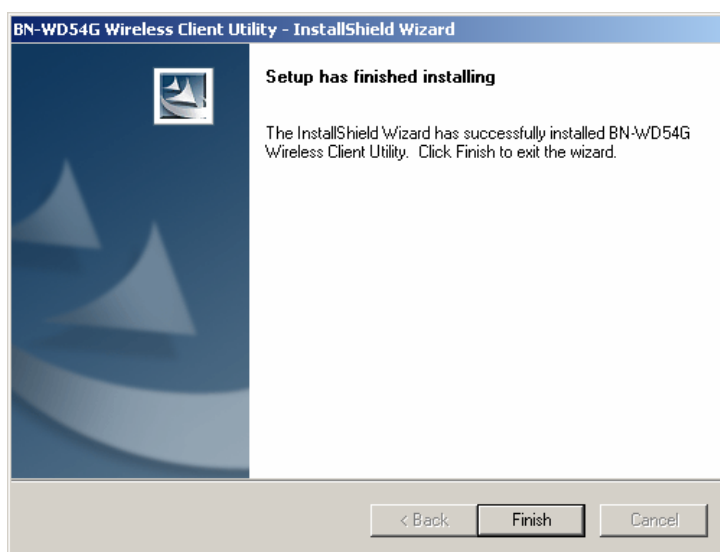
BN-WD54G Wireless Client Utility - InstallShield Wizard

Setup has finished installing

The InstallShield Wizard has successfully installed BN-WD54G Wireless Client Utility. Click Finish to exit the wizard.

< Back
Finish
Cancel